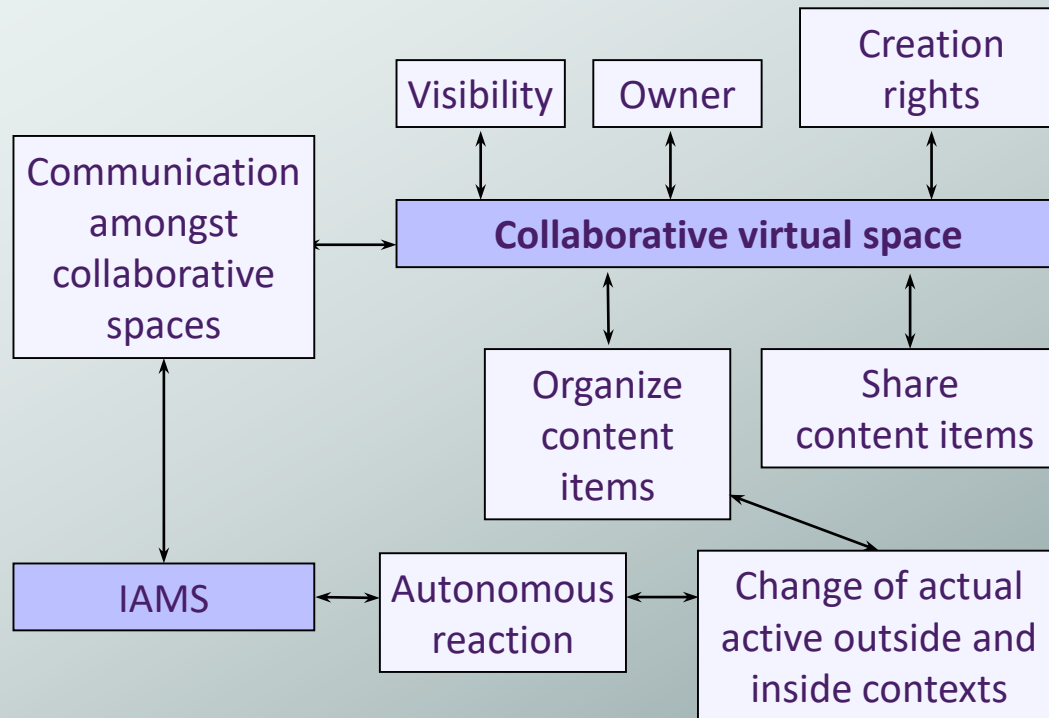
Visibility

Owner

Creation rights

Communication amongst collaborative spaces

**Collaborative virtual space**

Organize content items

Share content items

IAMS

Autonomous reaction

Change of actual active outside and inside contexts